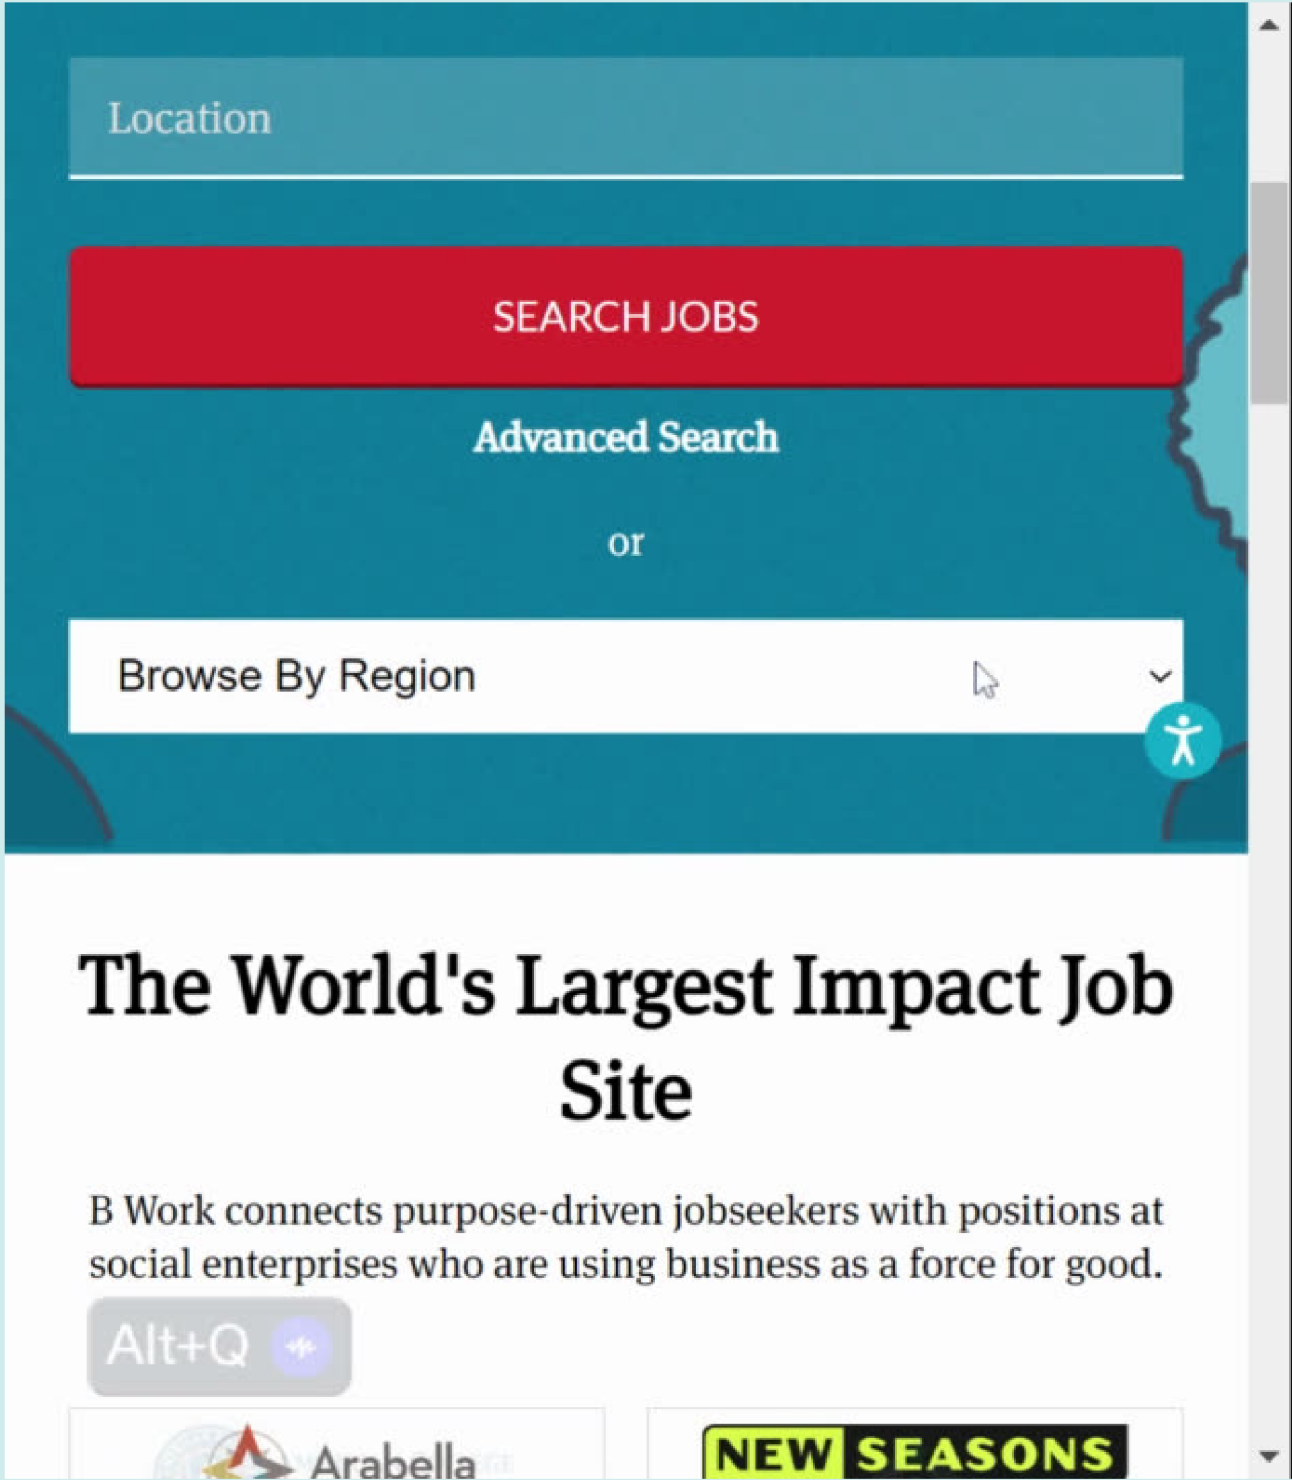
Location

SEARCH JOBS

Advanced Search

or

Browse By Region

The World's Largest Impact Job Site

B Work connects purpose-driven jobseekers with positions at social enterprises who are using business as a force for good.

Alt+Q

Arabella

NEW SEASONS